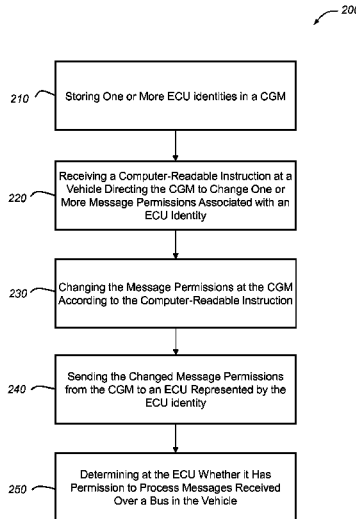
200

210 Storing One or More ECU identities in a CGM

220 Receiving a Computer-Readable Instruction at a Vehicle Directing the CGM to Change One or More Message Permissions Associated with an ECU Identity

230 Changing the Message Permissions at the CGM According to the Computer-Readable Instruction

240 Sending the Changed Message Permissions from the CGM to an ECU Represented by the ECU identity

250 Determining at the ECU Whether it Has Permission to Process Messages Received Over a Bus in the Vehicle